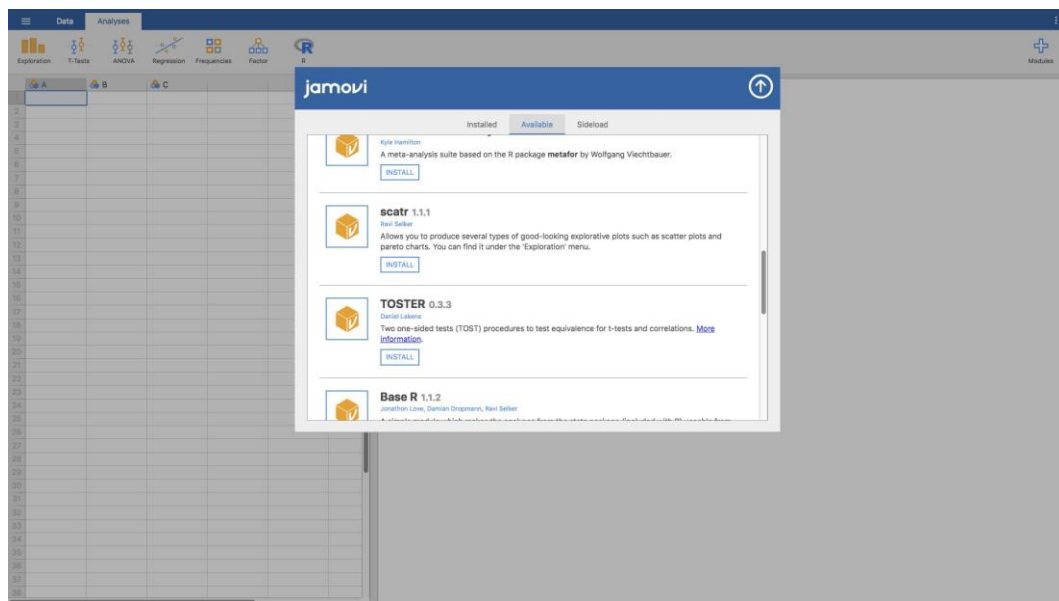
Data Analyses

Exploration T-Tests ANOVA Regression Frequencies Factor R

Modules

A B C

1
2
3
4
5
6
7
8
9
10
11
12
13
14
15
16
17
18
19
20
21
22
23
24
25
26
27
28
29
30
31
32
33
34
35
36
37
38

jamovi

Installed Available Sideload

Kyle Hamilton
A meta-analysis suite based on the R package **metafor** by Wolfgang Viechtbauer.
INSTALL

**scatr** 1.1.1
Ravi Selker
Allows you to produce several types of good-looking explorative plots such as scatter plots and pareto charts. You can find it under the 'Exploration' menu.
INSTALL

**TOSTER** 0.3.3
Daniel Lakens
Two one-sided tests (TOST) procedures to test equivalence for t-tests and correlations. More information.
INSTALL

**Base R** 1.1.2
Jonathon Love, Damian Dropmann, Ravi Selker
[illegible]